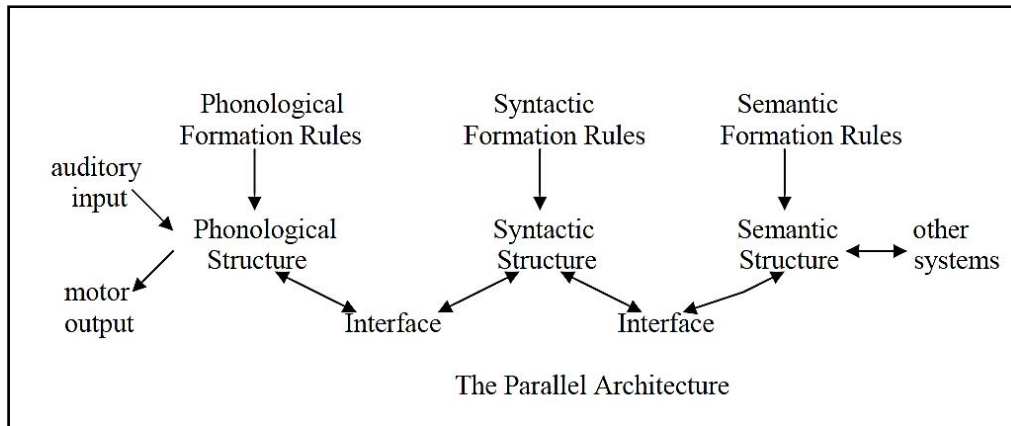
Phonological Formation Rules

Syntactic Formation Rules

Semantic Formation Rules

auditory input

Phonological Structure

Syntactic Structure

Semantic Structure

other systems

motor output

Interface

Interface

The Parallel Architecture